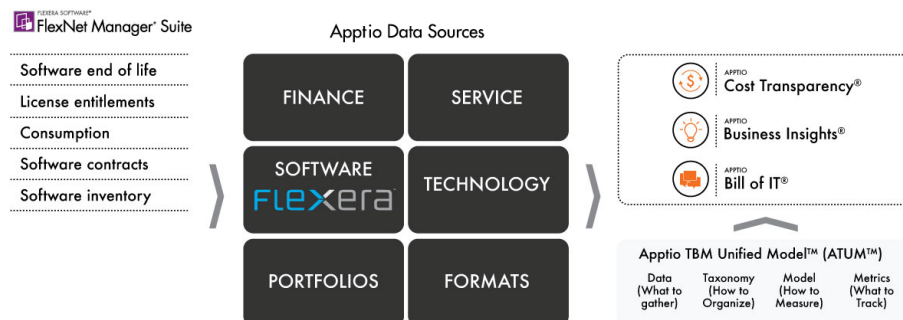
FLEXERA SOFTWARE®
FlexNet Manager® Suite

Software end of life
License entitlements
Consumption
Software contracts
Software inventory

Apptio Data Sources

FINANCE
SERVICE
SOFTWARE
FLEXERA
TECHNOLOGY
PORTFOLIOS
FORMATS

APPTIO
Cost Transparency®
APPTIO
Business Insights®
APPTIO
Bill of IT®

Apptio TBM Unified Model™ (ATUM™)

Data (What to gather)
Taxonomy (How to Organize)
Model (How to Measure)
Metrics (What to Track)